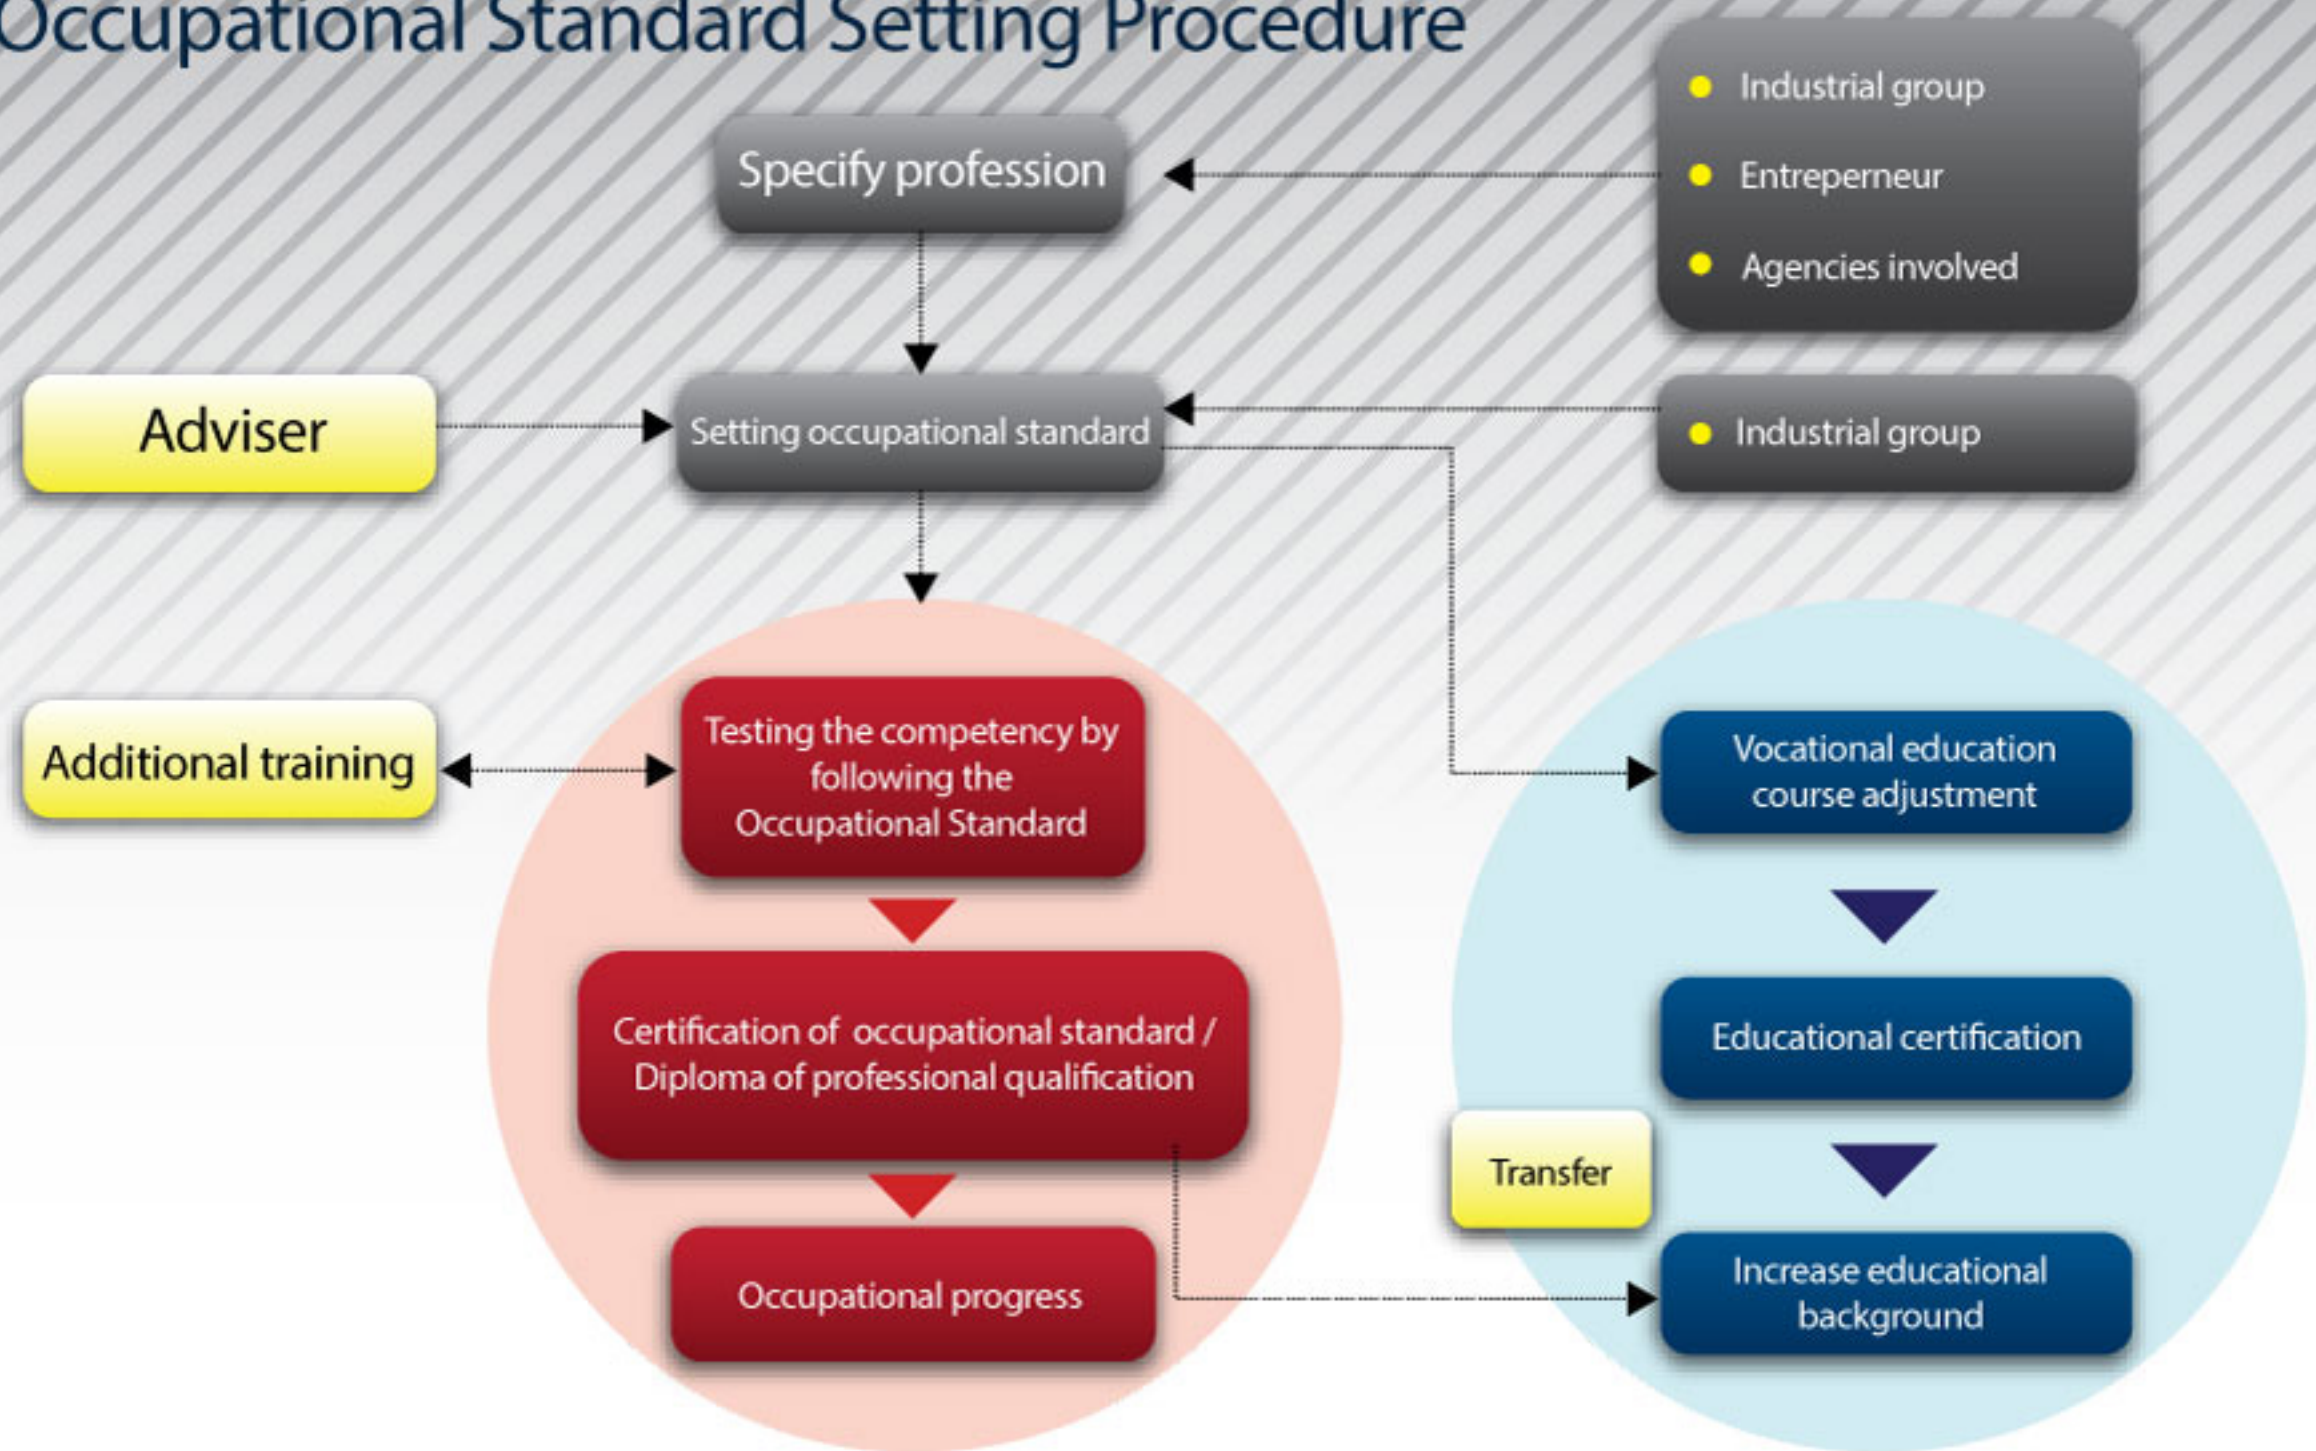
Occupational Standard Setting Procedure

Specify profession

- Industrial group
- Entrepeneur
- Agencies involved

Adviser

Setting occupational standard

- Industrial group

Additional training

Testing the competency by following the Occupational Standard

Certification of occupational standard / Diploma of professional qualification

Occupational progress

Vocational education course adjustment

Educational certification

Transfer

Increase educational background